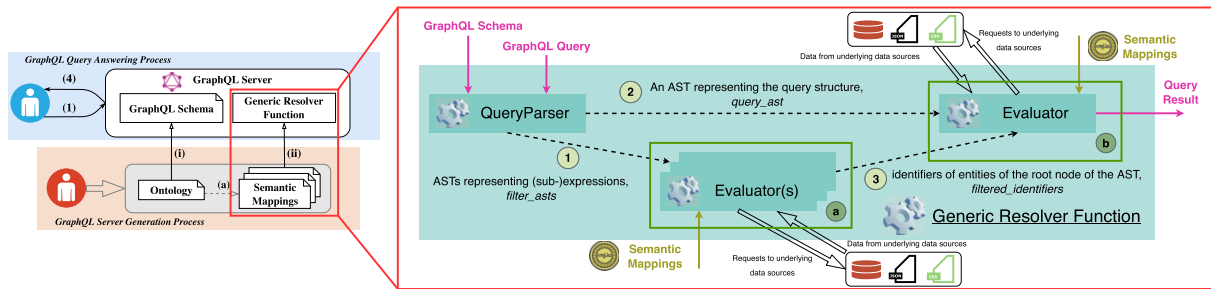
GraphQL Query Answering Process

(4)

(1)

GraphQL Server

GraphQL Schema

Generic Resolver Function

(i)

(ii)

Ontology

(a)

Semantic Mappings

GraphQL Server Generation Process

GraphQL Schema

GraphQL Query

Data from underlying data sources

Requests to underlying data sources

Semantic Mappings

QueryParser

2 An AST representing the query structure, *query_ast*

Evaluator

Query Result

b

1

ASTs representing (sub-)expressions, *filter_asts*

Evaluator(s)

a

3 identifiers of entities of the root node of the AST, *filtered_identifiers*

Generic Resolver Function

Semantic Mappings

Requests to underlying data sources

Data from underlying data sources

JSON

CSV